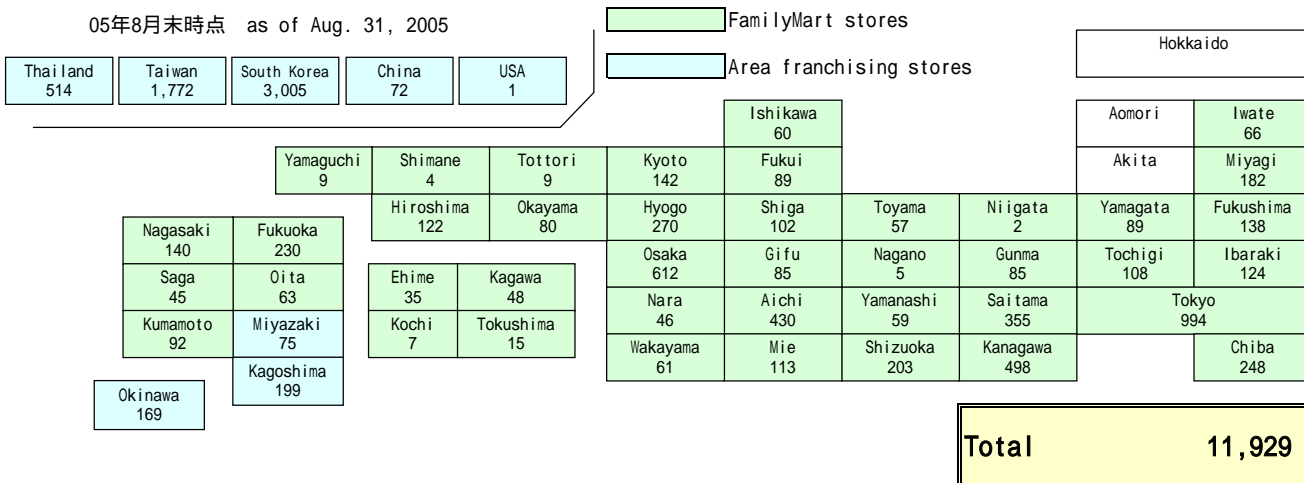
05年8月末時点 as of Aug. 31, 2005

Thailand 514
Taiwan 1,772
South Korea 3,005
China 72
USA 1

FamilyMart stores

Area franchising stores

Hokkaido

Ishikawa 60

Aomori
Iwate 66

Yamaguchi 9
Shimane 4
Tottori 9
Kyoto 142
Fukui 89

Akita
Miyagi 182

Hiroshima 122
Okayama 80
Hyogo 270
Shiga 102
Toyama 57
Niigata 2
Yamagata 89
Fukushima 138

Nagasaki 140
Fukuoka 230

Osaka 612
Gifu 85
Nagano 5
Gunma 85
Tochigi 108
Ibaraki 124

Saga 45
Oita 63

Ehime 35
Kagawa 48

Nara 46
Aichi 430
Yamanashi 59
Saitama 355
Tokyo 994

Kumamoto 92
Miyazaki 75

Kochi 7
Tokushima 15

Wakayama 61
Mie 113
Shizuoka 203
Kanagawa 498
Chiba 248

Kagoshima 199

Okinawa 169

Total 11,929